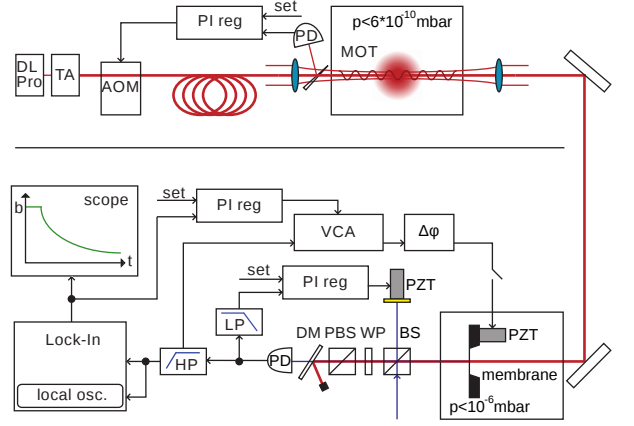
PI reg

set

PD

$p<6*10^{-10}$mbar

MOT

DL Pro

TA

AOM

scope

b

t

set

PI reg

VCA

$\Delta\varphi$

set

PI reg

PZT

LP

DM PBS WP

BS

PZT

Lock-In

HP

PD

membrane

local osc.

$p<10^{-6}$mbar